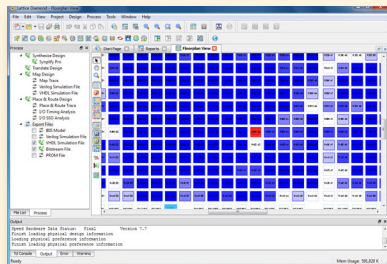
Lattice Diamond - Floorplan View

File Edit View Project Design Process Tools Window Help

Process

Synthesize Design
Synplify Pro
Translate Design
Map Design
Map Trace
Verilog Simulation File
VHDL Simulation File
Place & Route Design
Place & Route Trace
I/O Timing Analysis
I/O SSO Analysis
Export Files
IBIS Model
Verilog Simulation File
VHDL Simulation File
Bitstream File
JPROM File

File List Process

Start Page Reports Floorplan View

Output

Speed Hardware Data Status: Final Version 7.7
Finish loading physical design information
Loading physical preference information
Finish loading physical preference information

Tcl Console Output Error Warning

Ready

Mem Usage: 185,828 K